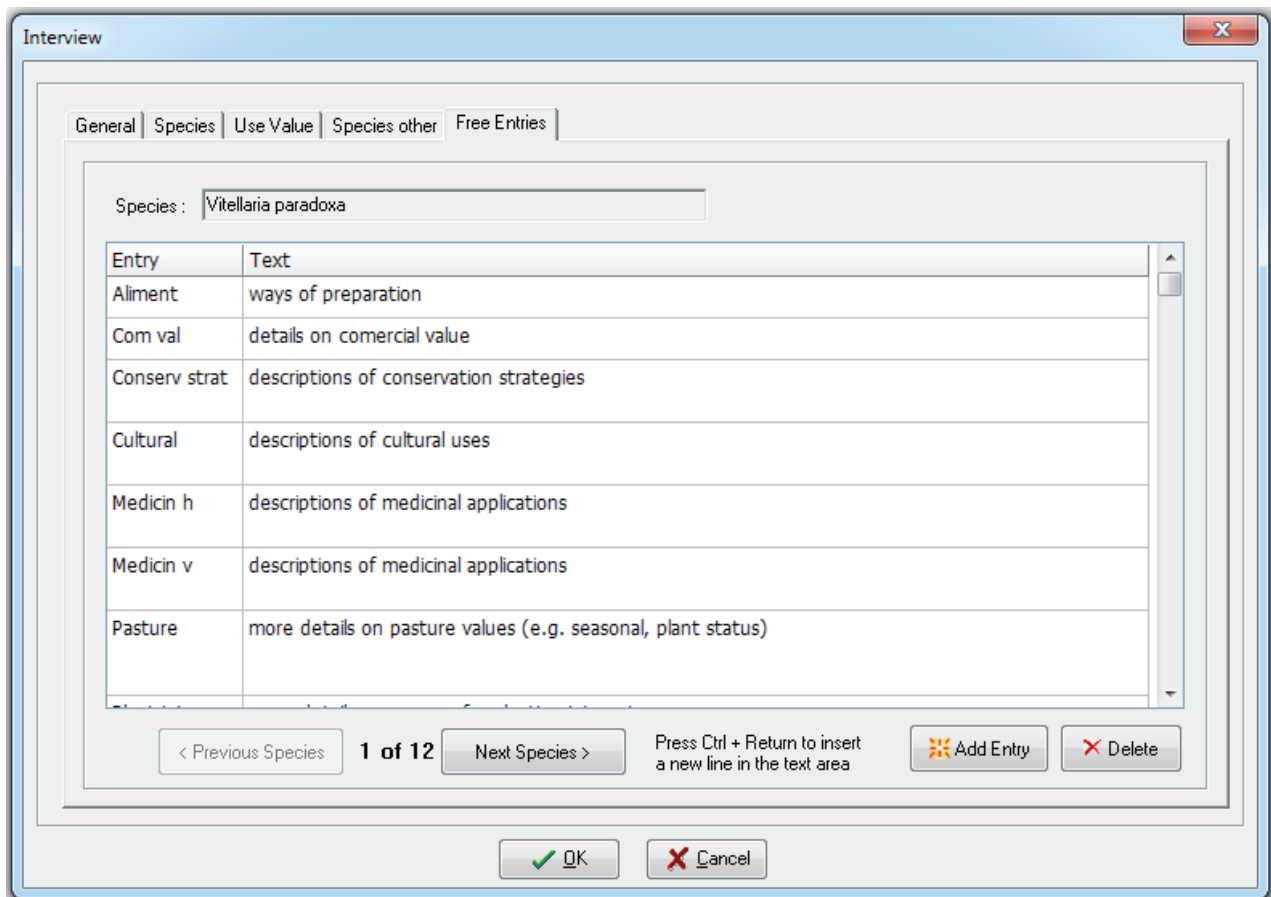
Interview

General | Species | Use Value | Species other | Free Entries

Species : Vitellaria paradoxa

| Entry | Text |
|---|---|
| Aliment | ways of preparation |
| Com val | details on comercial value |
| Conserv strat | descriptions of conservation strategies |
| Cultural | descriptions of cultural uses |
| Medicin h | descriptions of medicinal applications |
| Medicin v | descriptions of medicinal applications |
| Pasture | more details on pasture values (e.g. seasonal, plant status) |
| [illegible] | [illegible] |

< Previous Species 1 of 12 Next Species >

Press Ctrl + Return to insert a new line in the text area

Add Entry Delete

OK Cancel